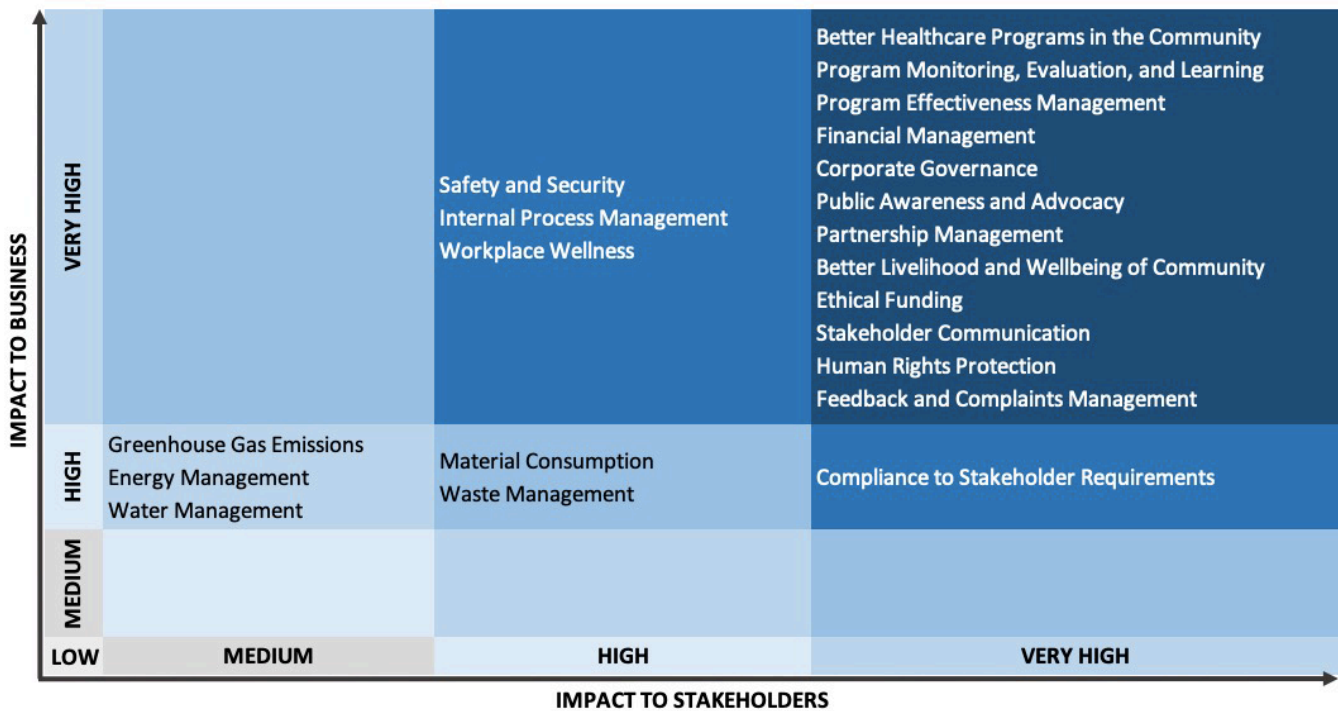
IMPACT TO BUSINESS

| | | | |
|---|---|---|---|
| VERY HIGH | | Safety and Security<br>Internal Process Management<br>Workplace Wellness | Better Healthcare Programs in the Community<br>Program Monitoring, Evaluation, and Learning<br>Program Effectiveness Management<br>Financial Management<br>Corporate Governance<br>Public Awareness and Advocacy<br>Partnership Management<br>Better Livelihood and Wellbeing of Community<br>Ethical Funding<br>Stakeholder Communication<br>Human Rights Protection<br>Feedback and Complaints Management |
| HIGH | Greenhouse Gas Emissions<br>Energy Management<br>Water Management | Material Consumption<br>Waste Management | Compliance to Stakeholder Requirements |
| MEDIUM | | | |
| LOW | MEDIUM | HIGH | VERY HIGH |

IMPACT TO STAKEHOLDERS